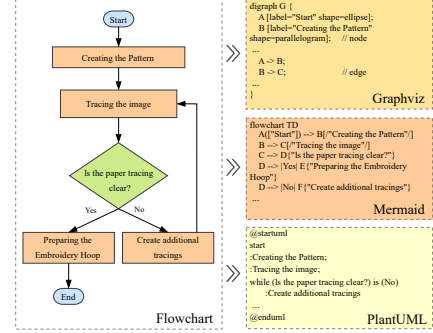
Start

Creating the Pattern

Tracing the image

Is the paper tracing clear?

Yes

No

Preparing the Embroidery Hoop

Create additional tracings

End

Flowchart

digraph G {
A [label="Start" shape=ellipse];
B [label="Creating the Pattern" shape=parallelogram]; // node
...
A -> B;
B -> C; // edge
...
}

Graphviz

flowchart TD
A(["Start"]) --> B[/"Creating the Pattern"/]
B --> C[/"Tracing the image"/]
C --> D{"Is the paper tracing clear?"}
D --> |Yes| E["Preparing the Embroidery Hoop"]
D --> |No| F["Create additional tracings"]
...

Mermaid

@startuml
start
:Creating the Pattern;
:Tracing the image;
while (Is the paper tracing clear?) is (No)
:Create additional tracings
...
@enduml

PlantUML